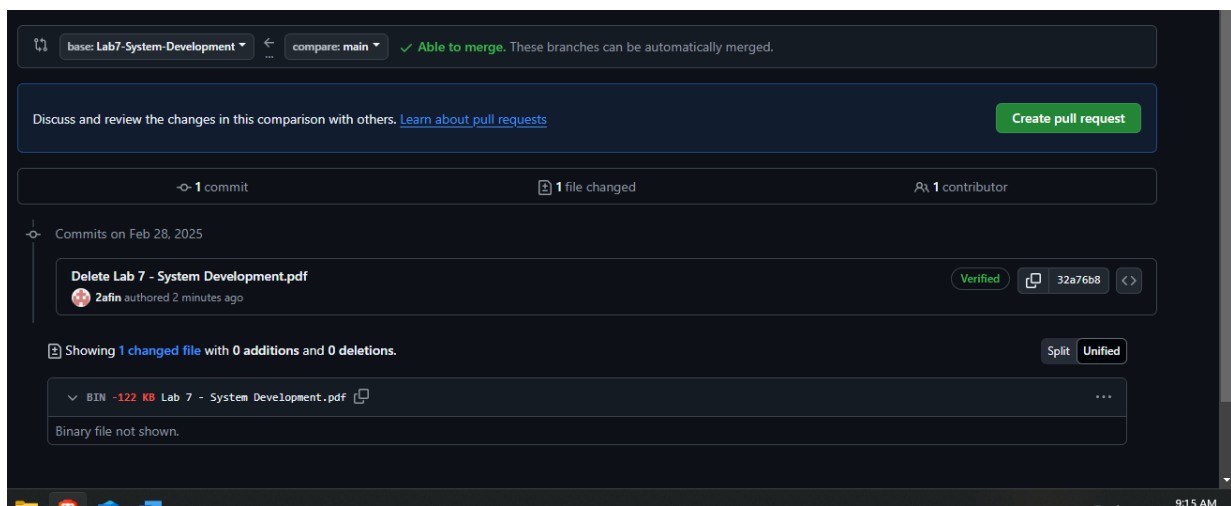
base: Lab7-System-Development ▾ ← compare: main ▾ ✓ Able to merge. These branches can be automatically merged.

Discuss and review the changes in this comparison with others. Learn about pull requests

Create pull request

1 commit

1 file changed

1 contributor

Commits on Feb 28, 2025

Delete Lab 7 - System Development.pdf

2afin authored 2 minutes ago

Verified

32a76b8

Showing 1 changed file with 0 additions and 0 deletions.

Split Unified

BIN -122 KB Lab 7 - System Development.pdf

Binary file not shown.

9:15 AM